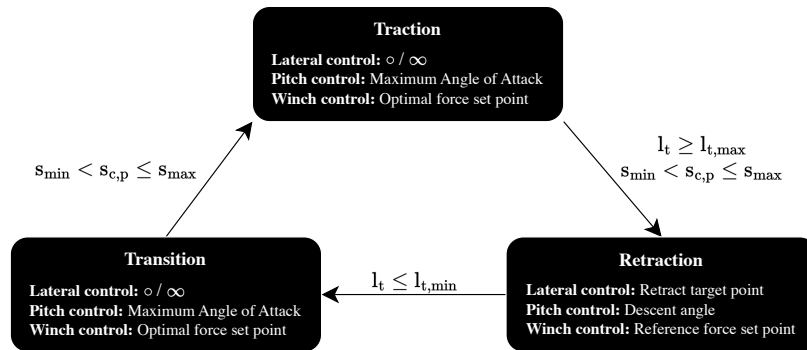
**Traction**

**Lateral control:** ○ / ∞
**Pitch control:** Maximum Angle of Attack
**Winch control:** Optimal force set point

$\mathrm{l_t} \geq \mathrm{l_{t,max}}$
$\mathrm{s_{min}} < \mathrm{s_{c,p}} \leq \mathrm{s_{max}}$

**Retraction**

**Lateral control:** Retract target point
**Pitch control:** Descent angle
**Winch control:** Reference force set point

$\mathrm{l_t} \leq \mathrm{l_{t,min}}$

**Transition**

**Lateral control:** ○ / ∞
**Pitch control:** Maximum Angle of Attack
**Winch control:** Optimal force set point

$\mathrm{s_{min}} < \mathrm{s_{c,p}} \leq \mathrm{s_{max}}$